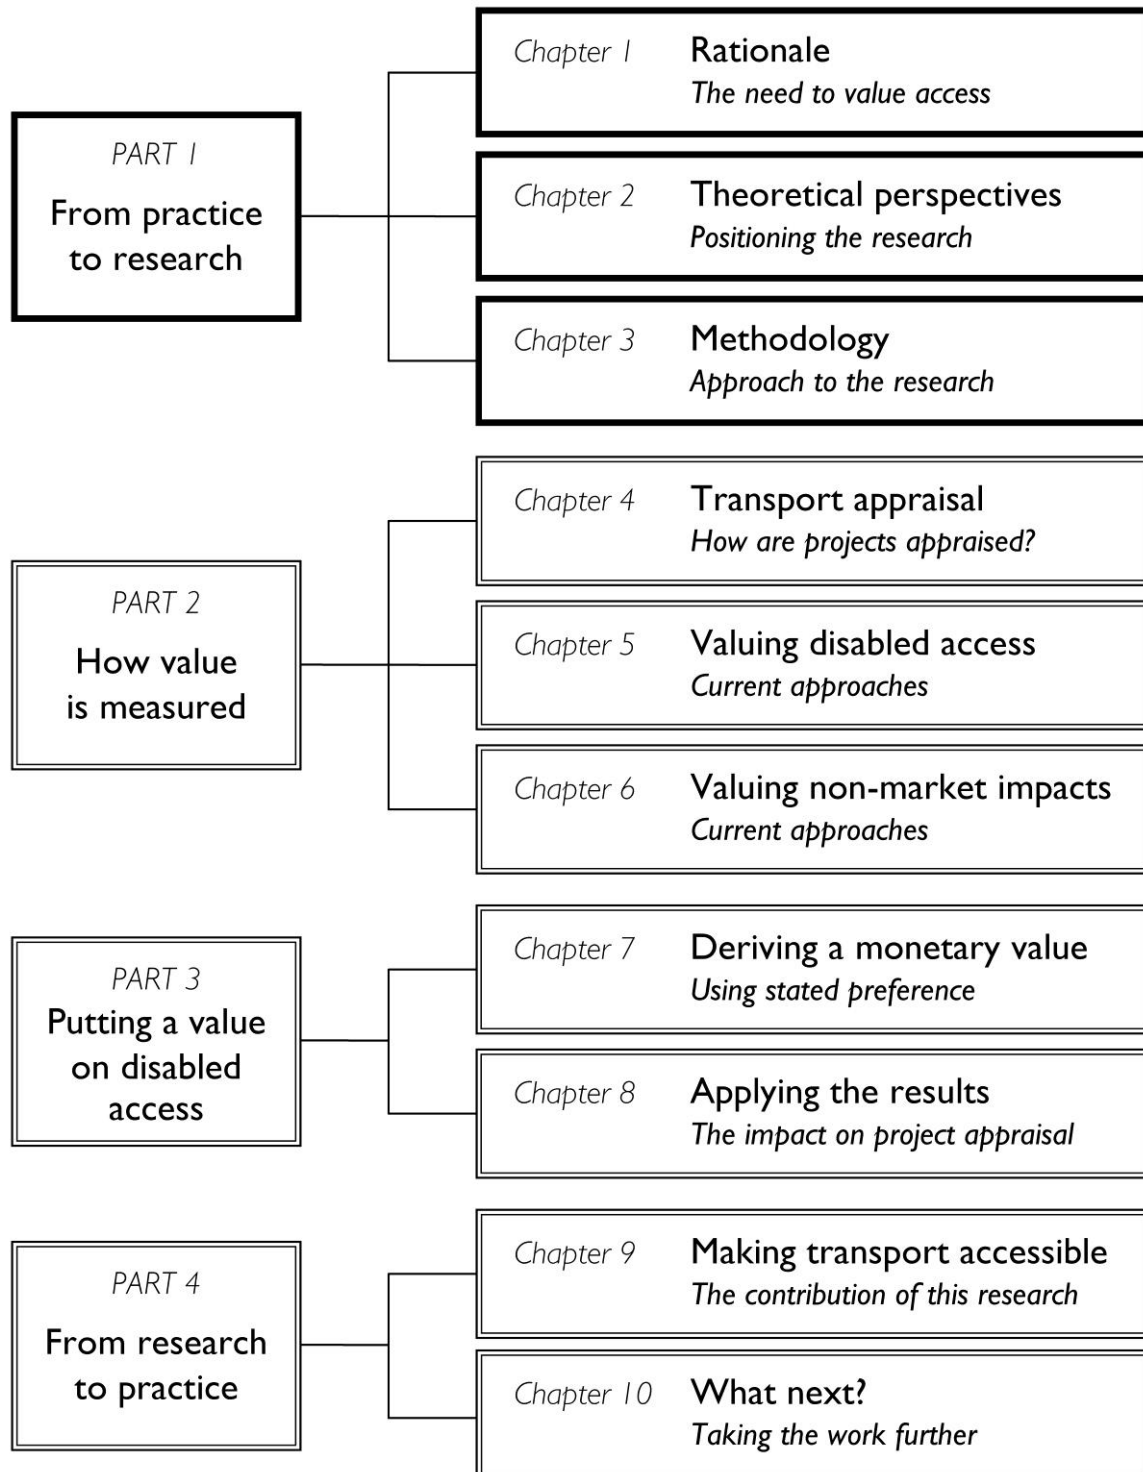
PART 1
From practice to research

Chapter 1 Rationale
The need to value access

Chapter 2 Theoretical perspectives
Positioning the research

Chapter 3 Methodology
Approach to the research

PART 2
How value is measured

Chapter 4 Transport appraisal
How are projects appraised?

Chapter 5 Valuing disabled access
Current approaches

Chapter 6 Valuing non-market impacts
Current approaches

PART 3
Putting a value on disabled access

Chapter 7 Deriving a monetary value
Using stated preference

Chapter 8 Applying the results
The impact on project appraisal

PART 4
From research to practice

Chapter 9 Making transport accessible
The contribution of this research

Chapter 10 What next?
Taking the work further